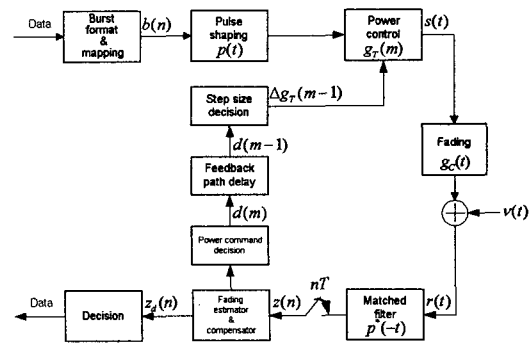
Data

Burst format & mapping

$b(n)$

Pulse shaping $p(t)$

Power control $g_T(m)$

$s(t)$

Step size decision

$\Delta g_T(m-1)$

$d(m-1)$

Feedback path delay

$d(m)$

Power command decision

Fading $g_C(t)$

$v(t)$

Data

Decision

$z_d(n)$

Fading estimator & compensator

$z(n)$

$nT$

Matched filter $p^*(-t)$

$r(t)$